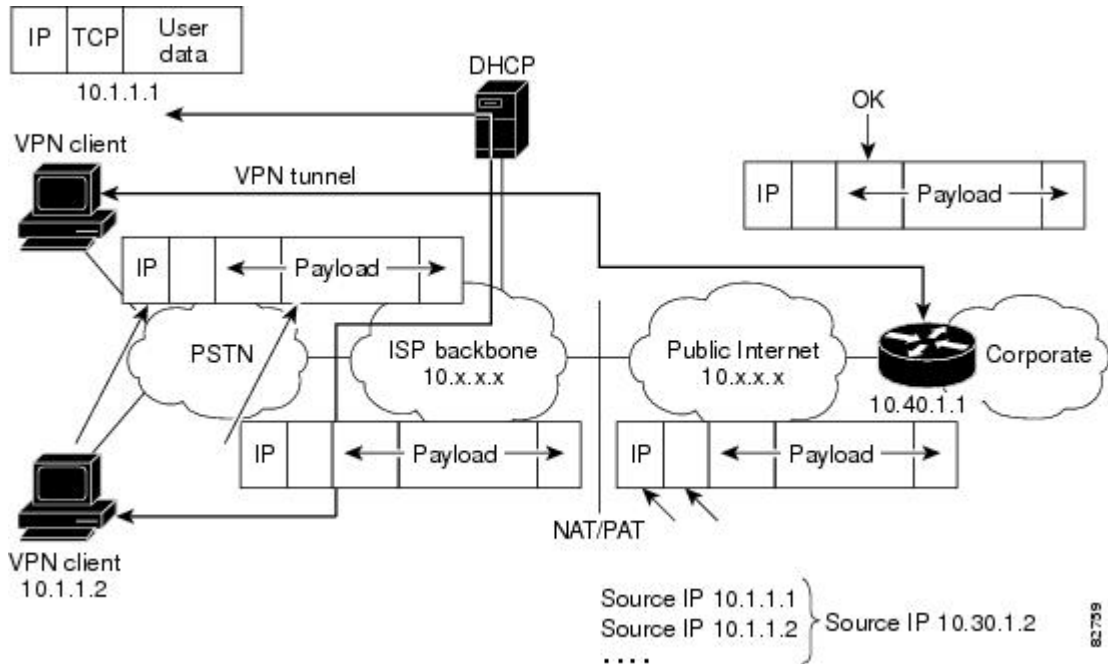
| IP | TCP | User data |
|---|---|---|

10.1.1.1

DHCP

OK

VPN client

VPN tunnel

| IP | | Payload | |
|---|---|---|---|

| IP | | Payload | |
|---|---|---|---|

PSTN

ISP backbone
10.x.x.x

Public Internet
10.x.x.x

Corporate

10.40.1.1

| IP | | Payload | |
|---|---|---|---|

| IP | | Payload | |
|---|---|---|---|

NAT/PAT

VPN client
10.1.1.2

Source IP 10.1.1.1
Source IP 10.1.1.2
....
Source IP 10.30.1.2

82759